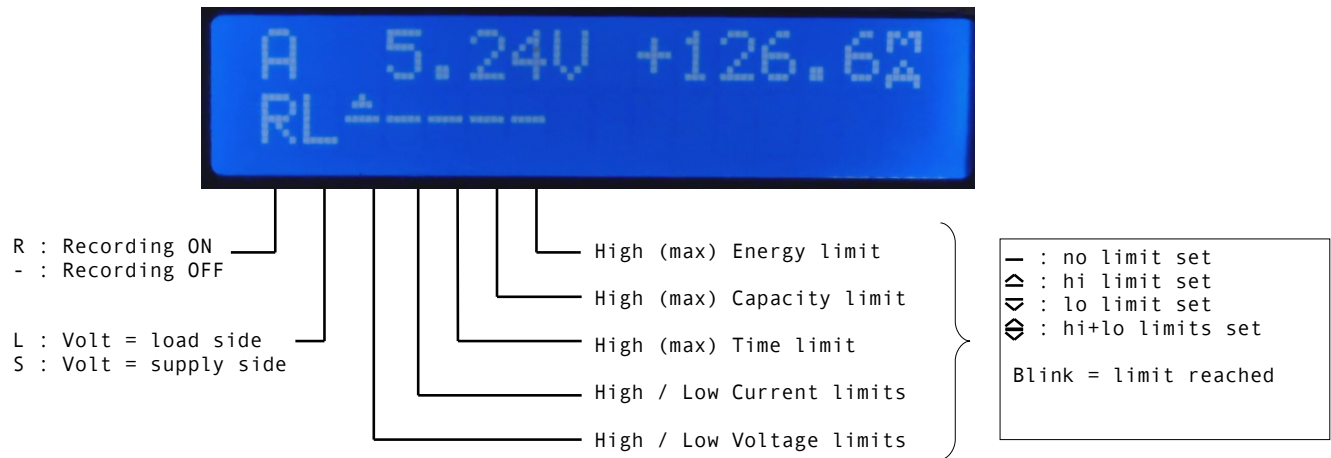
A 5.24V +126.6mA
RL-----

R : Recording ON
- : Recording OFF

L : Volt = load side
S : Volt = supply side

High (max) Energy limit
High (max) Capacity limit
High (max) Time limit
High / Low Current limits
High / Low Voltage limits

— : no limit set
⏶ : hi limit set
⏷ : lo limit set
⬍ : hi+lo limits set

Blink = limit reached